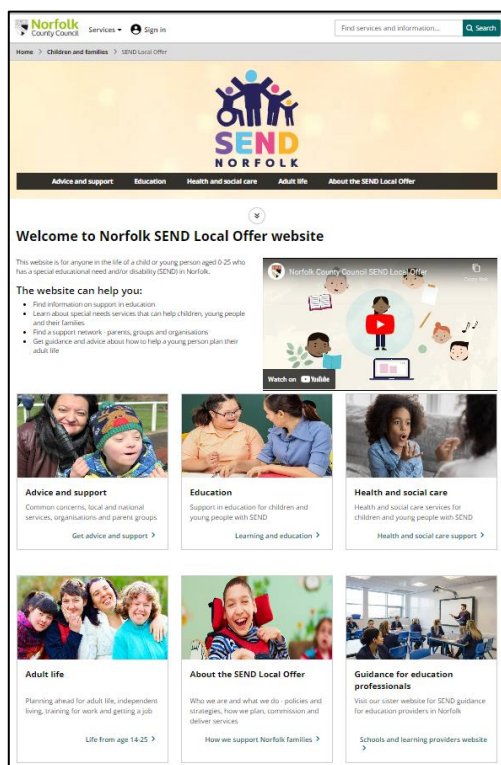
Norfolk County Council Services Sign in Find services and information... Search

Home > Children and families > SEND Local Offer

SEND NORFOLK

Advice and support Education Health and social care Adult life About the SEND Local Offer

Welcome to Norfolk SEND Local Offer website

This website is for anyone in the life of a child or young person aged 0-25 who has a special educational need and/or disability (SEND) in Norfolk.

The website can help you:

- Find information on support in education
- Learn about special needs services that can help children, young people and their families
- Find a support network - parents, groups and organisations
- Get guidance and advice about how to help a young person plan their adult life

Norfolk County Council SEND Local Offer
Copy link
Watch on YouTube

Advice and support
Common concerns, local and national services, organisations and parent groups
Get advice and support >

Education
Support in education for children and young people with SEND
Learning and education >

Health and social care
Health and social care services for children and young people with SEND
Health and social care support >

Adult life
Planning ahead for adult life, independent living, training for work and getting a job
Life from age 14-25 >

About the SEND Local Offer
Who we are and what we do - policies and strategies, how we plan, commission and deliver services
How we support Norfolk families >

Guidance for education professionals
Visit our sister website for SEND guidance for education providers in Norfolk
Schools and learning providers website >